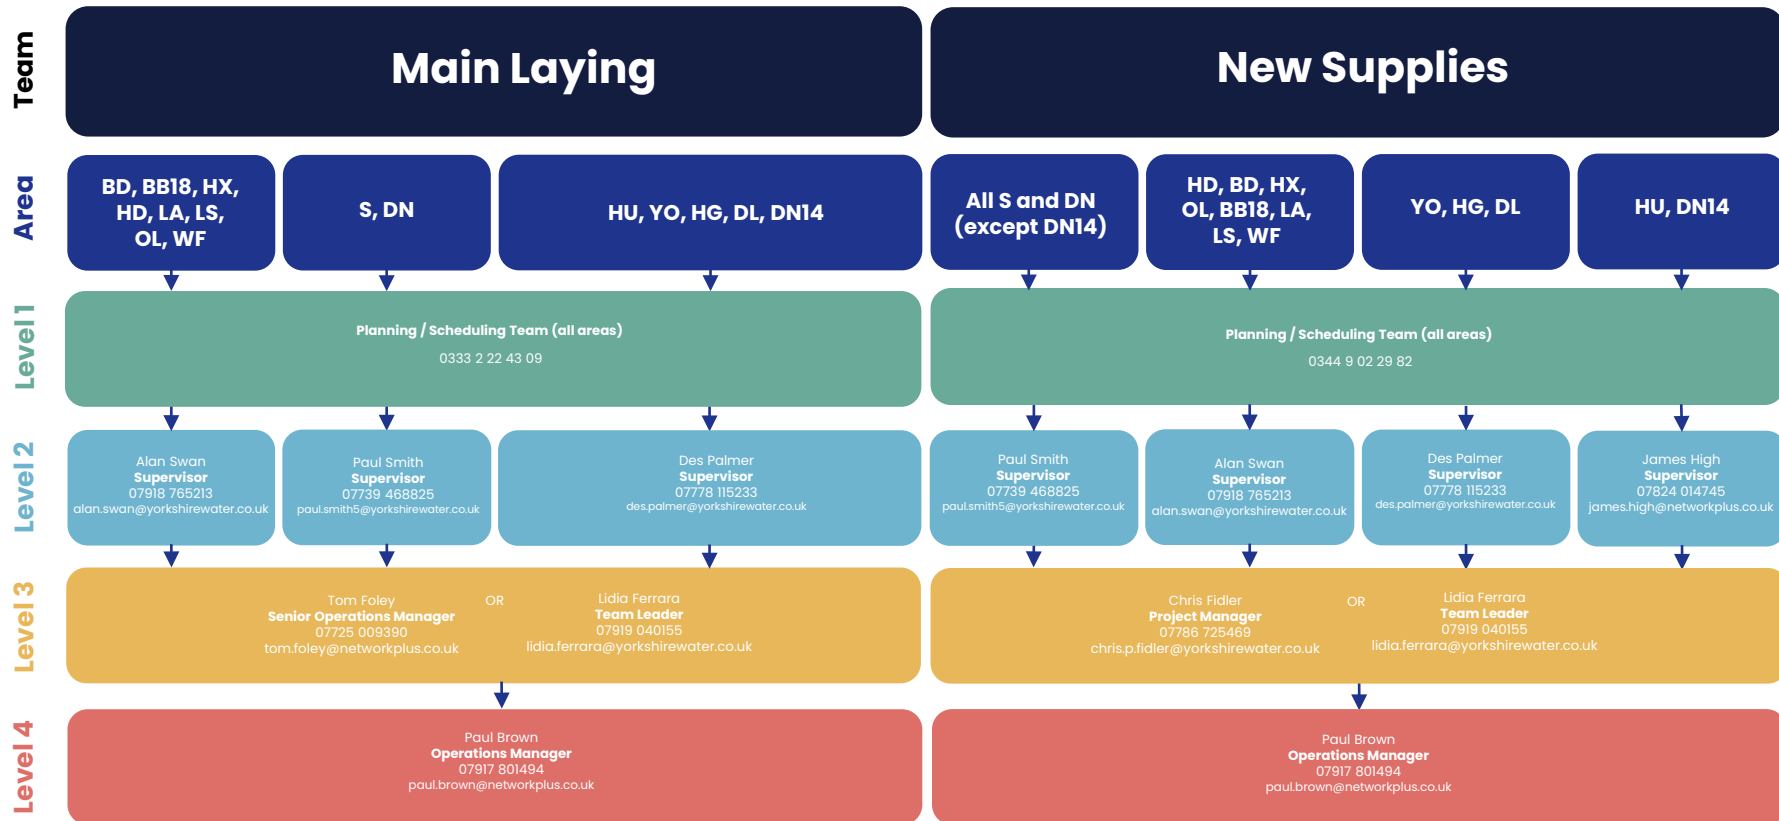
Team

Main Laying

New Supplies

Area

BD, BB18, HX, HD, LA, LS, OL, WF

S, DN

HU, YO, HG, DL, DN14

All S and DN (except DN14)

HD, BD, HX, OL, BB18, LA, LS, WF

YO, HG, DL

HU, DN14

Level 1

Planning / Scheduling Team (all areas)
0333 2 22 43 09

Planning / Scheduling Team (all areas)
0344 9 02 29 82

Level 2

Alan Swan
Supervisor
07918 765213
alan.swan@yorkshirewater.co.uk

Paul Smith
Supervisor
07739 468825
paul.smith5@yorkshirewater.co.uk

Des Palmer
Supervisor
07778 115233
des.palmer@yorkshirewater.co.uk

Paul Smith
Supervisor
07739 468825
paul.smith5@yorkshirewater.co.uk

Alan Swan
Supervisor
07918 765213
alan.swan@yorkshirewater.co.uk

Des Palmer
Supervisor
07778 115233
des.palmer@yorkshirewater.co.uk

James High
Supervisor
07824 014745
james.high@networkplus.co.uk

Level 3

Tom Foley
Senior Operations Manager
07725 009390
tom.foley@networkplus.co.uk

OR

Lidia Ferrara
Team Leader
07919 040155
lidia.ferrara@yorkshirewater.co.uk

Chris Fidler
Project Manager
07786 725469
chris.p.fidler@yorkshirewater.co.uk

OR

Lidia Ferrara
Team Leader
07919 040155
lidia.ferrara@yorkshirewater.co.uk

Level 4

Paul Brown
Operations Manager
07917 801494
paul.brown@networkplus.co.uk

Paul Brown
Operations Manager
07917 801494
paul.brown@networkplus.co.uk